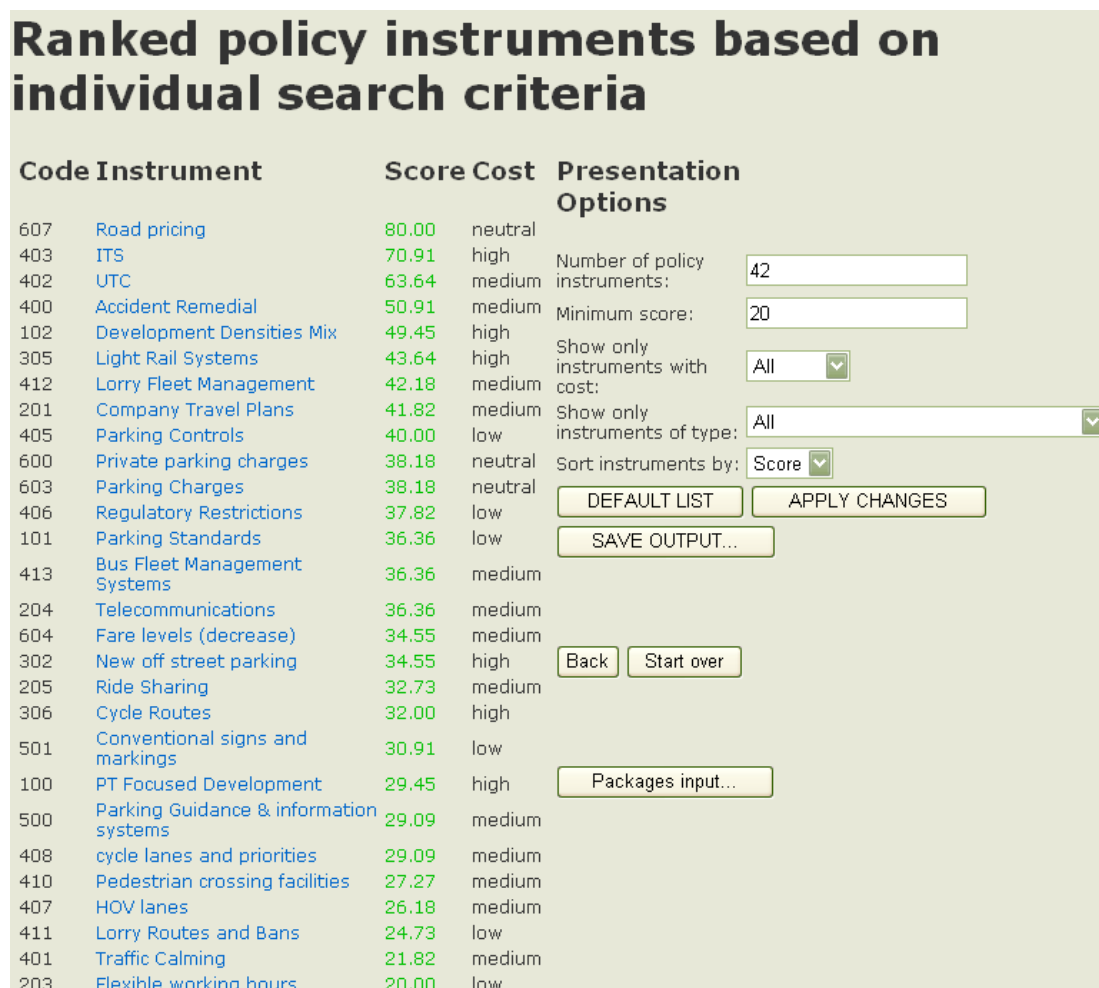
# Ranked policy instruments based on individual search criteria

| Code | Instrument | Score | Cost |
|---|---|---|---|
| 607 | Road pricing | 80.00 | neutral |
| 403 | ITS | 70.91 | high |
| 402 | UTC | 63.64 | medium |
| 400 | Accident Remedial | 50.91 | medium |
| 102 | Development Densities Mix | 49.45 | high |
| 305 | Light Rail Systems | 43.64 | high |
| 412 | Lorry Fleet Management | 42.18 | medium |
| 201 | Company Travel Plans | 41.82 | medium |
| 405 | Parking Controls | 40.00 | low |
| 600 | Private parking charges | 38.18 | neutral |
| 603 | Parking Charges | 38.18 | neutral |
| 406 | Regulatory Restrictions | 37.82 | low |
| 101 | Parking Standards | 36.36 | low |
| 413 | Bus Fleet Management Systems | 36.36 | medium |
| 204 | Telecommunications | 36.36 | medium |
| 604 | Fare levels (decrease) | 34.55 | medium |
| 302 | New off street parking | 34.55 | high |
| 205 | Ride Sharing | 32.73 | medium |
| 306 | Cycle Routes | 32.00 | high |
| 501 | Conventional signs and markings | 30.91 | low |
| 100 | PT Focused Development | 29.45 | high |
| 500 | Parking Guidance & information systems | 29.09 | medium |
| 408 | cycle lanes and priorities | 29.09 | medium |
| 410 | Pedestrian crossing facilities | 27.27 | medium |
| 407 | HOV lanes | 26.18 | medium |
| 411 | Lorry Routes and Bans | 24.73 | low |
| 401 | Traffic Calming | 21.82 | medium |
| 203 | Flexible working hours | 20.00 | low |

Presentation Options

Number of policy instruments: 42

Minimum score: 20

Show only instruments with cost: All

Show only instruments of type: All

Sort instruments by: Score

DEFAULT LIST
APPLY CHANGES
SAVE OUTPUT...

Back
Start over

Packages input...